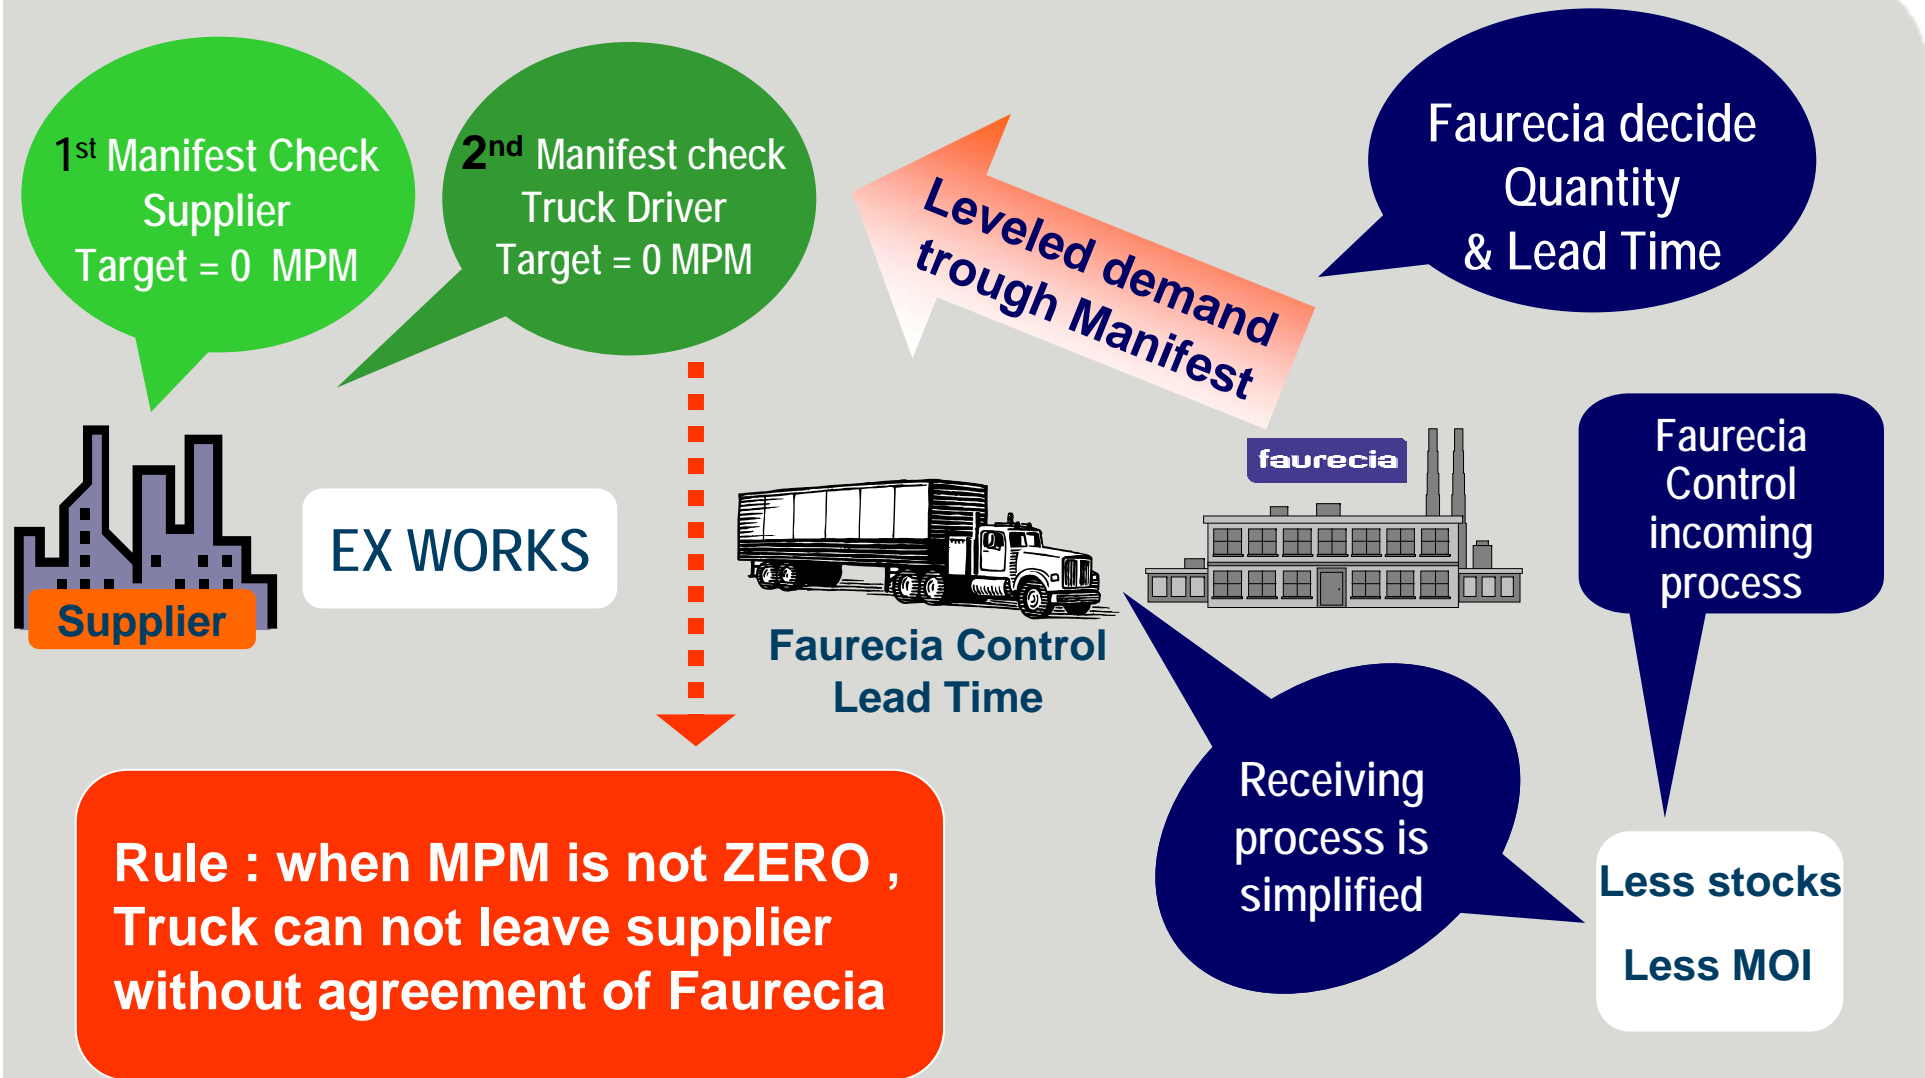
$1^{st}$ Manifest Check
Supplier
Target = 0 MPM

$2^{nd}$ Manifest check
Truck Driver
Target = 0 MPM

Leveled demand trough Manifest

Faurecia decide Quantity & Lead Time

Supplier

EX WORKS

faurecia

Faurecia Control Lead Time

Faurecia Control incoming process

Receiving process is simplified

Less stocks

Less MOI

Rule : when MPM is not ZERO , Truck can not leave supplier without agreement of Faurecia